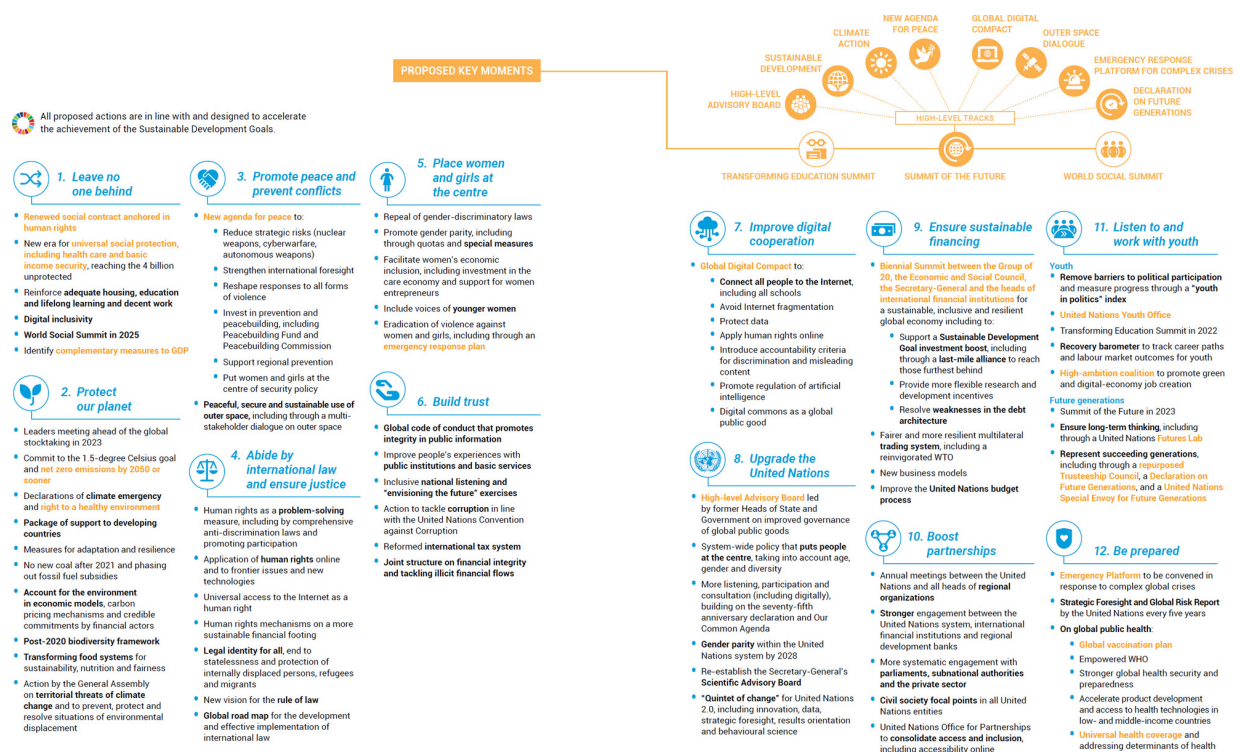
PROPOSED KEY MOMENTS

HIGH-LEVEL ADVISORY BOARD
SUSTAINABLE DEVELOPMENT
CLIMATE ACTION
NEW AGENDA FOR PEACE
GLOBAL DIGITAL COMPACT
OUTER SPACE DIALOGUE
EMERGENCY RESPONSE PLATFORM FOR COMPLEX CRISES
DECLARATION ON FUTURE GENERATIONS
HIGH-LEVEL TRACKS
TRANSFORMING EDUCATION SUMMIT
SUMMIT OF THE FUTURE
WORLD SOCIAL SUMMIT

All proposed actions are in line with and designed to accelerate the achievement of the Sustainable Development Goals.

1. Leave no one behind

- Renewed social contract anchored in human rights
- New era for universal social protection, including health care and basic income security, reaching the 4 billion unprotected
- Reinforce adequate housing, education and lifelong learning and decent work
- Digital inclusivity
- World Social Summit in 2025
- Identify complementary measures to GDP

2. Protect our planet

- Leaders meeting ahead of the global stocktaking in 2023
- Commit to the 1.5-degree Celsius goal and net zero emissions by 2050 or sooner
- Declarations of climate emergency and right to a healthy environment
- Package of support to developing countries
- Measures for adaptation and resilience
- No new coal after 2021 and phasing out fossil fuel subsidies
- Account for the environment in economic models, carbon pricing mechanisms and credible commitments by financial actors
- Post-2020 biodiversity framework
- Transforming food systems for sustainability, nutrition and fairness
- Action by the General Assembly on territorial threats of climate change and to prevent, protect and resolve situations of environmental displacement

3. Promote peace and prevent conflicts

- New agenda for peace to:
  - Reduce strategic risks (nuclear weapons, cyberwarfare, autonomous weapons)
  - Strengthen international foresight
  - Reshape responses to all forms of violence
  - Invest in prevention and peacebuilding, including Peacebuilding Fund and Peacebuilding Commission
  - Support regional prevention
  - Put women and girls at the centre of security policy
- Peaceful, secure and sustainable use of outer space, including through a multi-stakeholder dialogue on outer space

4. Abide by international law and ensure justice

- Human rights as a problem-solving measure, including by comprehensive anti-discrimination laws and promoting participation
- Application of human rights online and to frontier issues and new technologies
- Universal access to the Internet as a human right
- Human rights mechanisms on a more sustainable financial footing
- Legal identity for all, end to statelessness and protection of internally displaced persons, refugees and migrants
- New vision for the rule of law
- Global road map for the development and effective implementation of international law

5. Place women and girls at the centre

- Repeal of gender-discriminatory laws
- Promote gender parity, including through quotas and special measures
- Facilitate women's economic inclusion, including investment in the care economy and support for women entrepreneurs
- Include voices of younger women
- Eradication of violence against women and girls, including through an emergency response plan

6. Build trust

- Global code of conduct that promotes integrity in public information
- Improve people's experiences with public institutions and basic services
- Inclusive national listening and "envisioning the future" exercises
- Action to tackle corruption in line with the United Nations Convention against Corruption
- Reformed international tax system
- Joint structure on financial integrity and tackling illicit financial flows

7. Improve digital cooperation

- Global Digital Compact to:
  - Connect all people to the Internet, including all schools
  - Avoid Internet fragmentation
  - Protect data
  - Apply human rights online
  - Introduce accountability criteria for discrimination and misleading content
  - Promote regulation of artificial intelligence
  - Digital commons as a global public good

8. Upgrade the United Nations

- High-level Advisory Board led by former Heads of State and Government on improved governance of global public goods
- System-wide policy that puts people at the centre, taking into account age, gender and diversity
- More listening, participation and consultation (including digitally), building on the seventy-fifth anniversary declaration and Our Common Agenda
- Gender parity within the United Nations system by 2028
- Re-establish the Secretary-General's Scientific Advisory Board
- "Quintet of change" for United Nations 2.0, including innovation, data, strategic foresight, results orientation and behavioural science

9. Ensure sustainable financing

- Biennial Summit between the Group of 20, the Economic and Social Council, the Secretary-General and the heads of international financial institutions for a sustainable, inclusive and resilient global economy including to:
  - Support a Sustainable Development Goal investment boost, including through a last-mile alliance to reach those furthest behind
  - Provide more flexible research and development incentives
  - Resolve weaknesses in the debt architecture
- Fairer and more resilient multilateral trading system, including a reinvigorated WTO
- New business models
- Improve the United Nations budget process

10. Boost partnerships

- Annual meetings between the United Nations and all heads of regional organizations
- Stronger engagement between the United Nations system, international financial institutions and regional development banks
- More systematic engagement with parliaments, subnational authorities and the private sector
- Civil society focal points in all United Nations entities
- United Nations Office for Partnerships to consolidate access and inclusion, including accessibility online

11. Listen to and work with youth

Youth
- Remove barriers to political participation and measure progress through a "youth in politics" index
- United Nations Youth Office
- Transforming Education Summit in 2022
- Recovery barometer to track career paths and labour market outcomes for youth
- High-ambition coalition to promote green and digital-economy job creation

Future generations
- Summit of the Future in 2023
- Ensure long-term thinking, including through a United Nations Futures Lab
- Represent succeeding generations, including through a repurposed Trusteeship Council, a Declaration on Future Generations, and a United Nations Special Envoy for Future Generations

12. Be prepared

- Emergency Platform to be convened in response to complex global crises
- Strategic Foresight and Global Risk Report by the United Nations every five years
- On global public health:
  - Global vaccination plan
  - Empowered WHO
  - Stronger global health security and preparedness
  - Accelerate product development and access to health technologies in low- and middle-income countries
  - Universal health coverage and addressing determinants of health